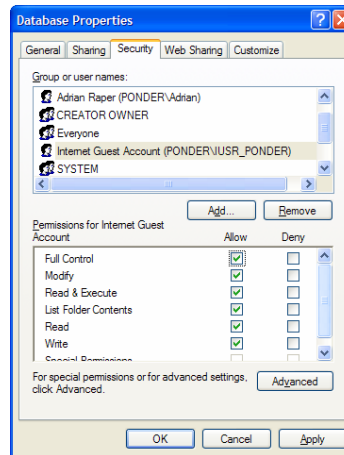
Database Properties

General | Sharing | Security | Web Sharing | Customize

Group or user names:

Adrian Raper (PONDER\Adrian)
CREATOR OWNER
Everyone
Internet Guest Account (PONDER\IUSR_PONDER)
SYSTEM

Add... | Remove

Permissions for Internet Guest Account | Allow | Deny

| | Allow | Deny |
|---|---|---|
| Full Control | ☑ | ☐ |
| Modify | ☑ | ☐ |
| Read & Execute | ☑ | ☐ |
| List Folder Contents | ☑ | ☐ |
| Read | ☑ | ☐ |
| Write | ☑ | ☐ |
| Special Permissions | ☐ | ☐ |

For special permissions or for advanced settings, click Advanced.

Advanced

OK | Cancel | Apply